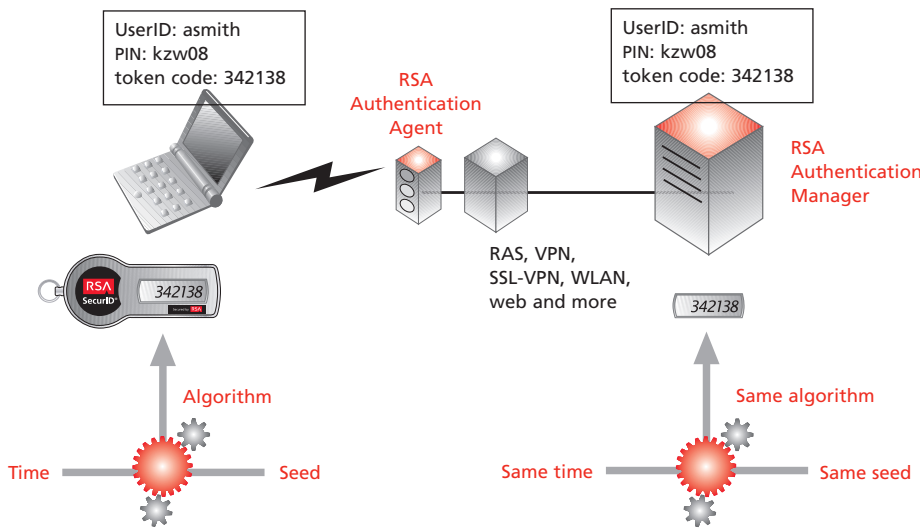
UserID: asmith
PIN: kzw08
token code: 342138

RSA Authentication Agent

UserID: asmith
PIN: kzw08
token code: 342138

RSA Authenticatio
Manager

RSA
SecurID

342138

Secured by RSA

RAS, VPN,
SSL-VPN, WLAN,
web and more

342138

Algorithm

Time

Seed

Same algorithm

Same time

Same seed